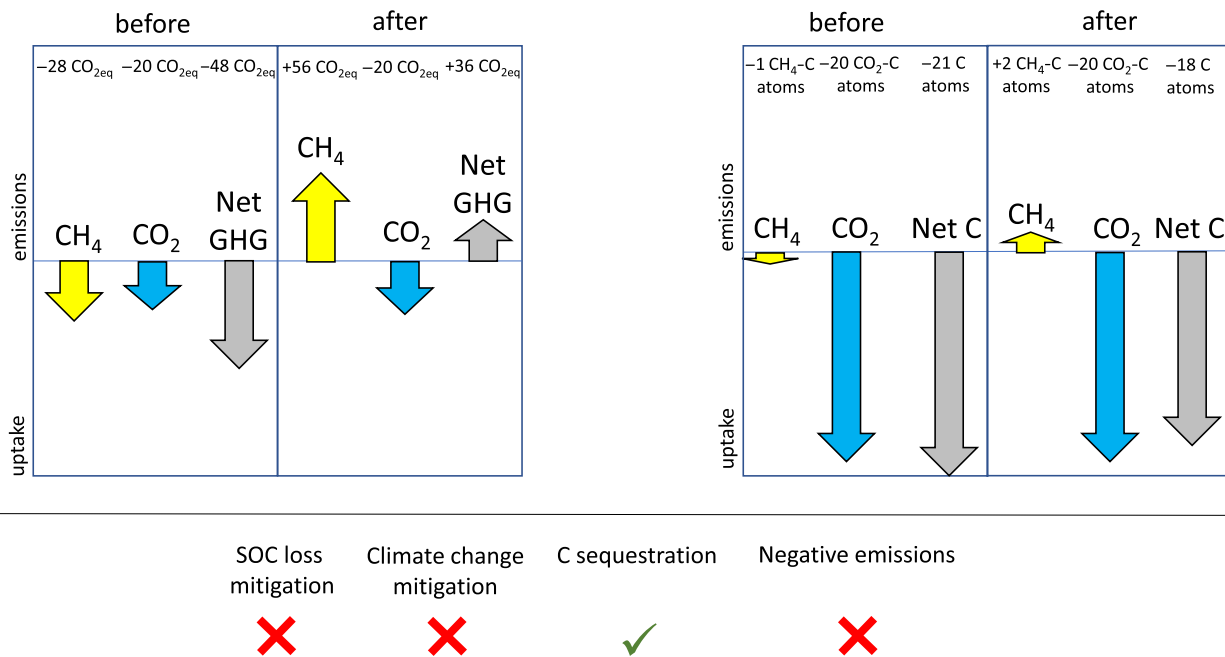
before

after

$-28\ CO_{2eq}$ $-20\ CO_{2eq}$ $-48\ CO_{2eq}$

$+56\ CO_{2eq}$ $-20\ CO_{2eq}$ $+36\ CO_{2eq}$

emissions

uptake

$CH_4$ $CO_2$ Net GHG

$CH_4$ $CO_2$ Net GHG

before

after

$-1\ CH_4$-C atoms $-20\ CO_2$-C atoms $-21$ C atoms

$+2\ CH_4$-C atoms $-20\ CO_2$-C atoms $-18$ C atoms

emissions

uptake

$CH_4$ $CO_2$ Net C

$CH_4$ $CO_2$ Net C

SOC loss mitigation

Climate change mitigation

C sequestration

Negative emissions

✗ ✗ ✓ ✗